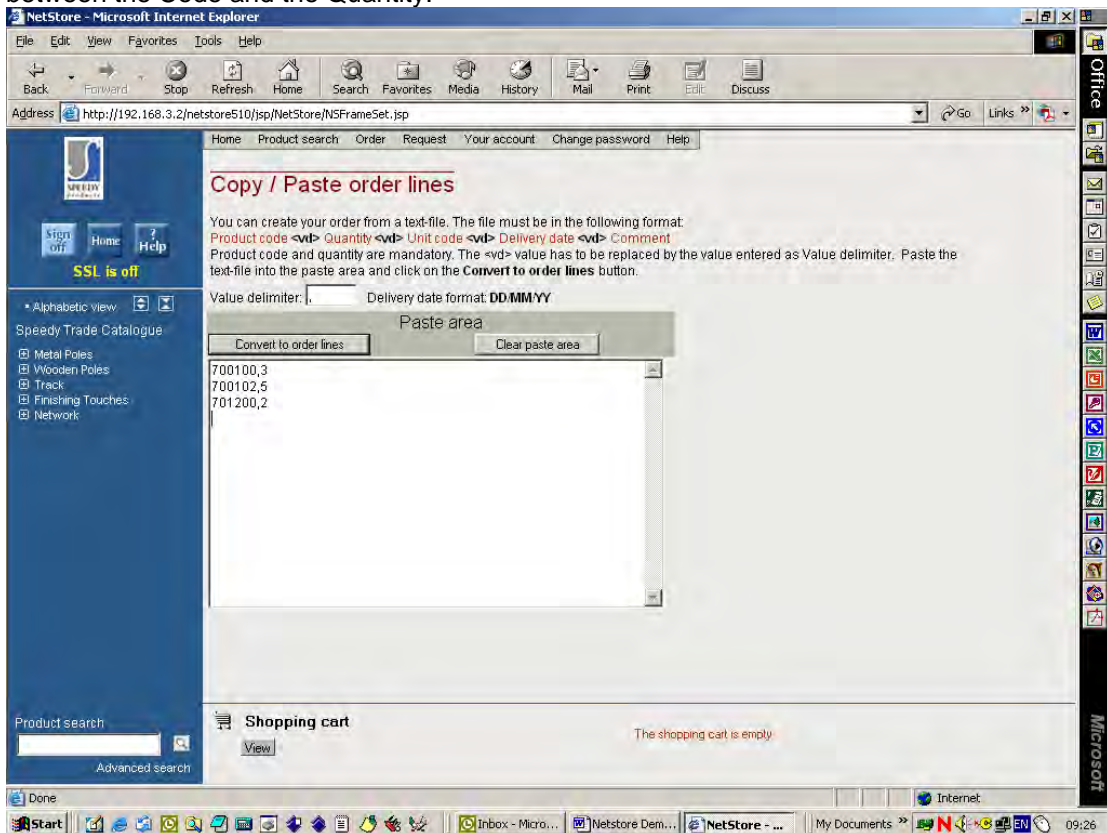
between the Code and the Quantity.

NetStore - Microsoft Internet Explorer

File Edit View Favorites Tools Help

Back Forward Stop Refresh Home Search Favorites Media History Mail Print Edit Discuss

Address http://192.168.3.2/netstore510/jsp/NetStore/NSFrameSet.jsp

Go Links »

Office

SPEEDY

Sign off Home ? Help

SSL is off

• Alphabetic view

Speedy Trade Catalogue

Metal Poles
Wooden Poles
Track
Finishing Touches
Network

Home Product search Order Request Your account Change password Help

Copy / Paste order lines

You can create your order from a text-file. The file must be in the following format:
Product code <vd> Quantity <vd> Unit code <vd> Delivery date <vd> Comment
Product code and quantity are mandatory. The <vd> value has to be replaced by the value entered as Value delimiter. Paste the text-file into the paste area and click on the **Convert to order lines** button.

Value delimiter: , Delivery date format: DD/MM/YY

Paste area

Convert to order lines

Clear paste area

700100,3
700102,5
701200,2

Product search

Advanced search

Shopping cart

View

The shopping cart is empty

Microsoft

Done

Internet

Start

Inbox - Micro... Netstore Dem... NetStore - ...

My Documents »

EN

09:26